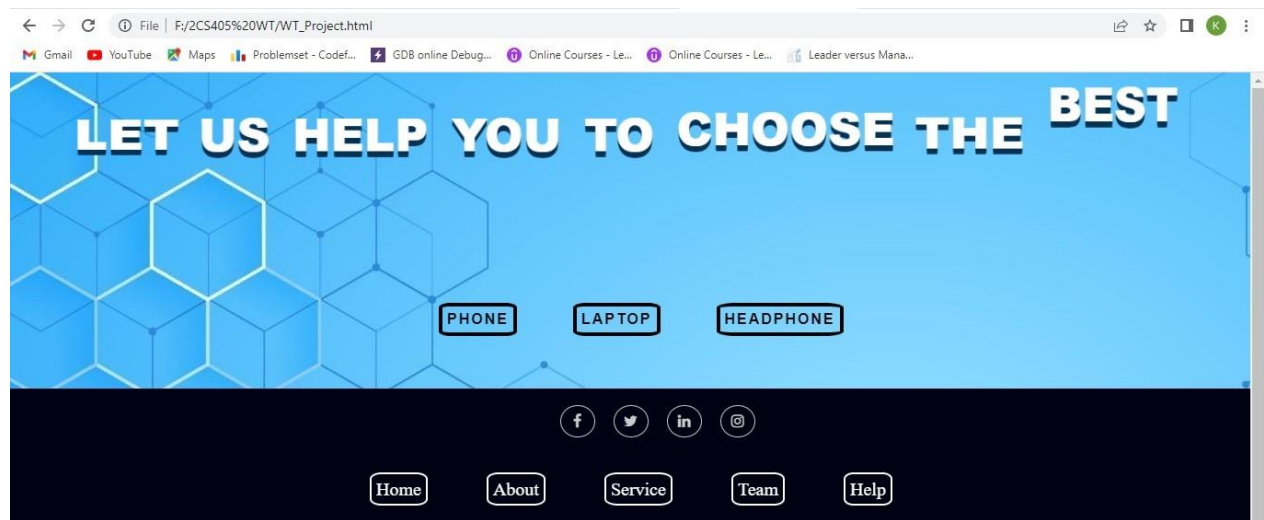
File | F:/2CS405%20WT/WT_Project.html

Gmail YouTube Maps Problemset - Codef... GDB online Debug... Online Courses - Le... Online Courses - Le... Leader versus Mana...

LET US HELP YOU TO CHOOSE THE BEST

PHONE LAPTOP HEADPHONE

f in

Home About Service Team Help